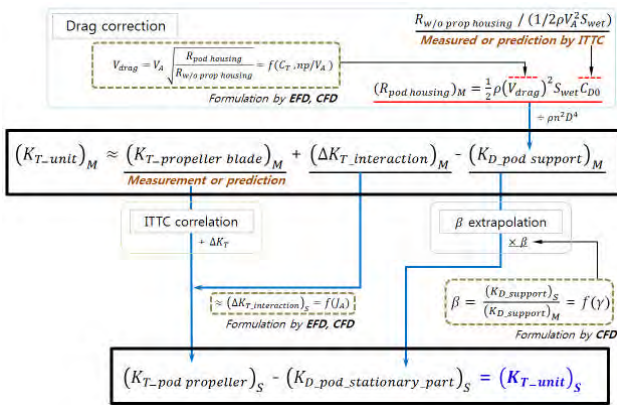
Drag correction

$R_{w/o\ prop\ housing}$ / $(1/2\rho V_A^2 S_{wet})$

Measured or prediction by ITTC

$V_{drag} = V_A\sqrt{\frac{R_{pod\ housing}}{R_{w/o\ prop\ housing}}} = f(C_T, np/V_A)$

Formulation by EFD, CFD

$(R_{pod\ housing})_M = \frac{1}{2}\rho(V_{drag})^2 S_{wet} C_{D0}$

$\div \rho n^2 D^4$

$(K_{T\_unit})_M \approx (K_{T\_propeller\ blade})_M + (\Delta K_{T\_interaction})_M - (K_{D\_pod\ support})_M$

Measurement or prediction

ITTC correlation

$+ \Delta K_T$

$\beta$ extrapolation

$\times \beta$

$\approx (\Delta K_{T\_interaction})_S = f(J_A)$

Formulation by EFD, CFD

$\beta = \frac{(K_{D\_support})_S}{(K_{D\_support})_M} = f(\gamma)$

Formulation by CFD

$(K_{T\_pod\ propeller})_S - (K_{D\_pod\_stationary\_part})_S = (K_{T\_unit})_S$